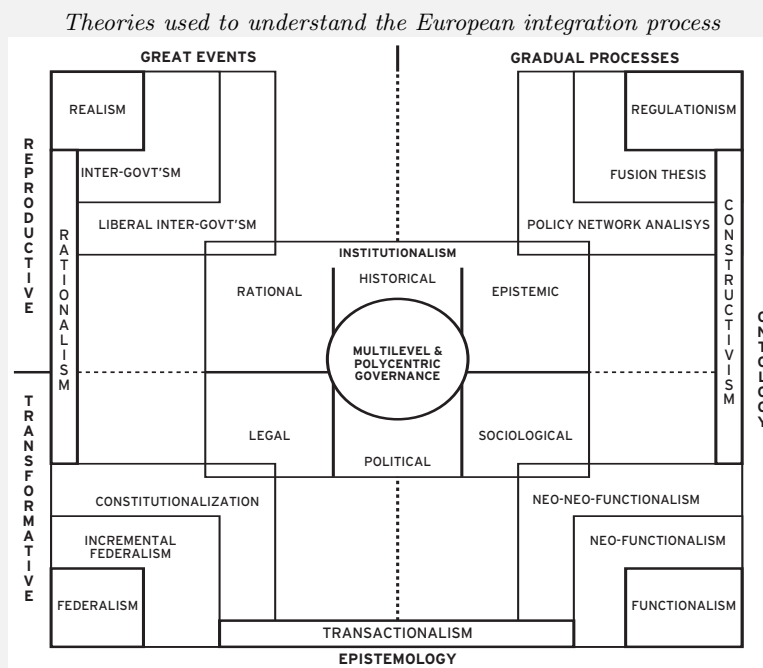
Theories used to understand the European integration process

GREAT EVENTS

GRADUAL PROCESSES

REPRODUCTIVE

REALISM

RATIONALISM

INTER-GOVT'SM

LIBERAL INTER-GOVT'SM

REGULATIONISM

FUSION THESIS

POLICY NETWORK ANALISYS

CONSTRUCTIVISM

INSTITUTIONALISM

RATIONAL

HISTORICAL

EPISTEMIC

MULTILEVEL & POLYCENTRIC GOVERNANCE

ONTOLOGY

TRANSFORMATIVE

LEGAL

POLITICAL

SOCIOLOGICAL

CONSTITUTIONALIZATION

INCREMENTAL FEDERALISM

FEDERALISM

NEO-NEO-FUNCTIONALISM

NEO-FUNCTIONALISM

FUNCTIONALISM

TRANSACTIONALISM

EPISTEMOLOGY